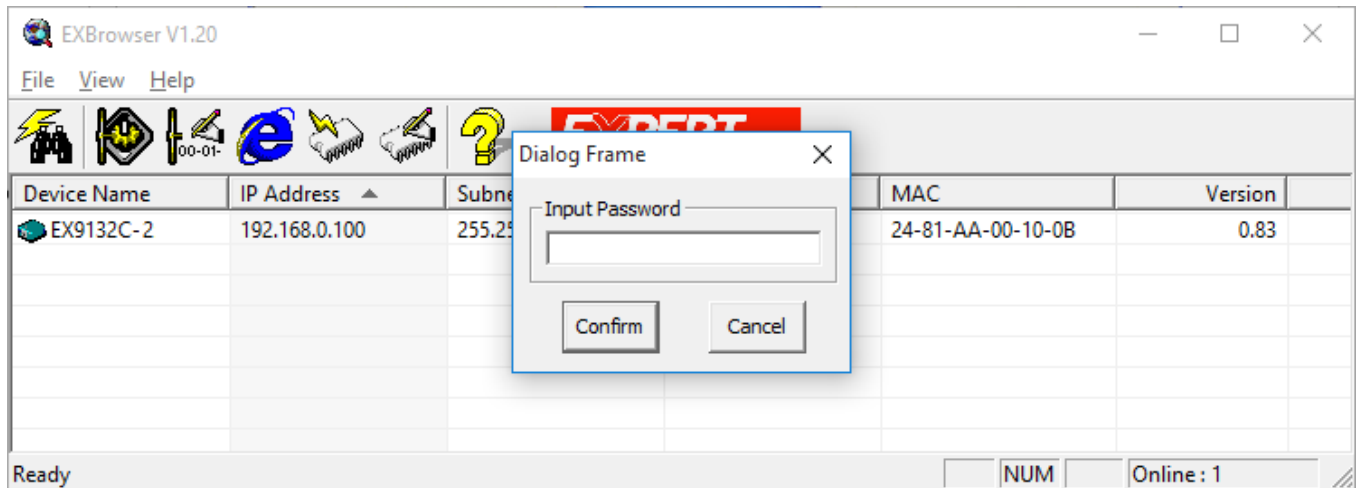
EXBrowser V1.20

File View Help

00-01-

Dialog Frame

| Device Name | IP Address | Subne | | MAC | Version |
|---|---|---|---|---|---|
| EX9132C-2 | 192.168.0.100 | 255.25 | | 24-81-AA-00-10-0B | 0.83 |

Input Password

Confirm Cancel

Ready NUM Online : 1